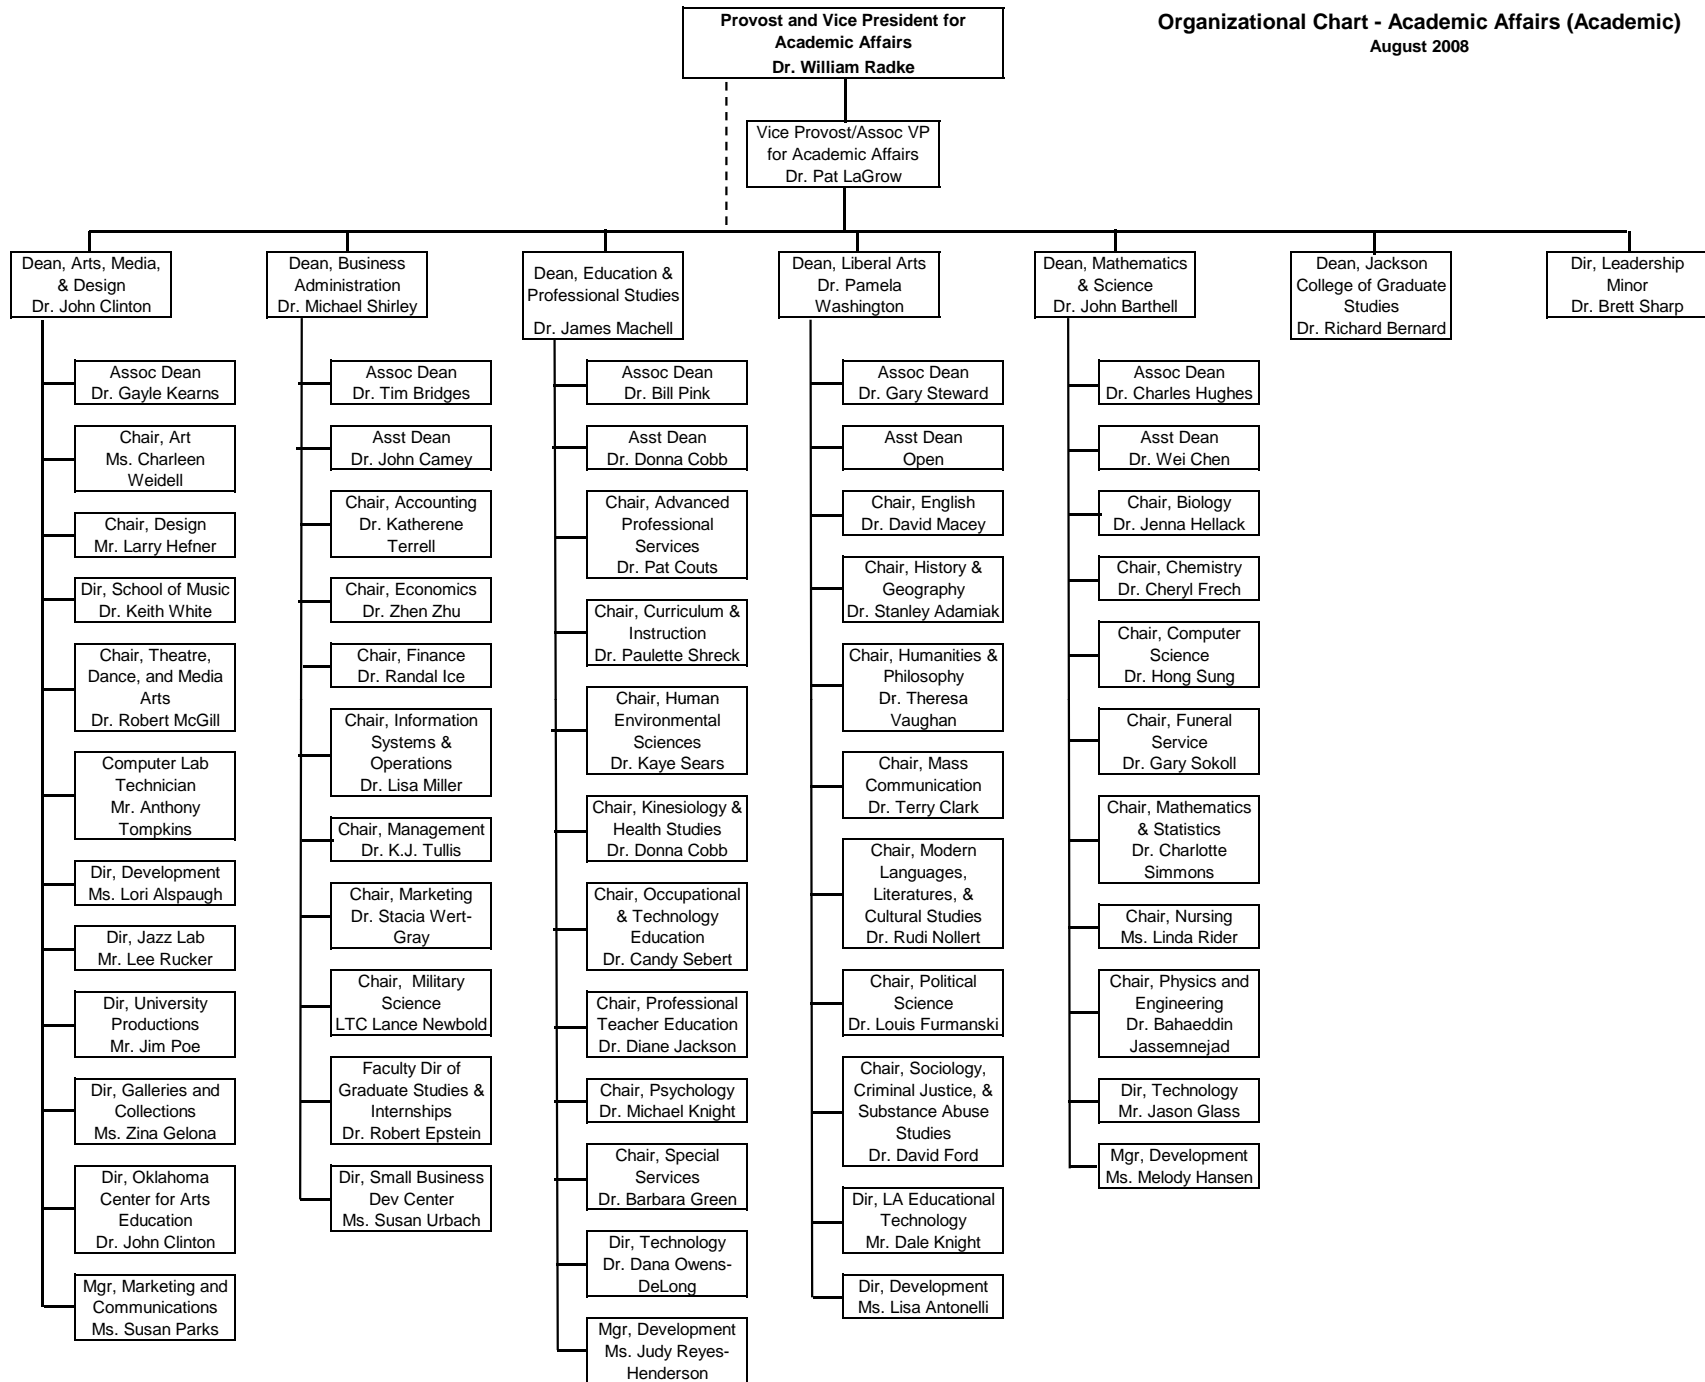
Organizational Chart - Academic Affairs (Academic)
August 2008

Provost and Vice President for Academic Affairs
Dr. William Radke

Vice Provost/Assoc VP for Academic Affairs
Dr. Pat LaGrow

Dean, Arts, Media, & Design
Dr. John Clinton

Assoc Dean
Dr. Gayle Kearns

Chair, Art
Ms. Charleen Weidell

Chair, Design
Mr. Larry Hefner

Dir, School of Music
Dr. Keith White

Chair, Theatre, Dance, and Media Arts
Dr. Robert McGill

Computer Lab Technician
Mr. Anthony Tompkins

Dir, Development
Ms. Lori Alspaugh

Dir, Jazz Lab
Mr. Lee Rucker

Dir, University Productions
Mr. Jim Poe

Dir, Galleries and Collections
Ms. Zina Gelona

Dir, Oklahoma Center for Arts Education
Dr. John Clinton

Mgr, Marketing and Communications
Ms. Susan Parks

Dean, Business Administration
Dr. Michael Shirley

Assoc Dean
Dr. Tim Bridges

Asst Dean
Dr. John Camey

Chair, Accounting
Dr. Katherene Terrell

Chair, Economics
Dr. Zhen Zhu

Chair, Finance
Dr. Randal Ice

Chair, Information Systems & Operations
Dr. Lisa Miller

Chair, Management
Dr. K.J. Tullis

Chair, Marketing
Dr. Stacia Wert-Gray

Chair, Military Science
LTC Lance Newbold

Faculty Dir of Graduate Studies & Internships
Dr. Robert Epstein

Dir, Small Business Dev Center
Ms. Susan Urbach

Dean, Education & Professional Studies
Dr. James Machell

Assoc Dean
Dr. Bill Pink

Asst Dean
Dr. Donna Cobb

Chair, Advanced Professional Services
Dr. Pat Couts

Chair, Curriculum & Instruction
Dr. Paulette Shreck

Chair, Human Environmental Sciences
Dr. Kaye Sears

Chair, Kinesiology & Health Studies
Dr. Donna Cobb

Chair, Occupational & Technology Education
Dr. Candy Sebert

Chair, Professional Teacher Education
Dr. Diane Jackson

Chair, Psychology
Dr. Michael Knight

Chair, Special Services
Dr. Barbara Green

Dir, Technology
Dr. Dana Owens-DeLong

Mgr, Development
Ms. Judy Reyes-Henderson

Dean, Liberal Arts
Dr. Pamela Washington

Assoc Dean
Dr. Gary Steward

Asst Dean
Open

Chair, English
Dr. David Macey

Chair, History & Geography
Dr. Stanley Adamiak

Chair, Humanities & Philosophy
Dr. Theresa Vaughan

Chair, Mass Communication
Dr. Terry Clark

Chair, Modern Languages, Literatures, & Cultural Studies
Dr. Rudi Nollert

Chair, Political Science
Dr. Louis Furmanski

Chair, Sociology, Criminal Justice, & Substance Abuse Studies
Dr. David Ford

Dir, LA Educational Technology
Mr. Dale Knight

Dir, Development
Ms. Lisa Antonelli

Dean, Mathematics & Science
Dr. John Barthell

Assoc Dean
Dr. Charles Hughes

Asst Dean
Dr. Wei Chen

Chair, Biology
Dr. Jenna Hellack

Chair, Chemistry
Dr. Cheryl Frech

Chair, Computer Science
Dr. Hong Sung

Chair, Funeral Service
Dr. Gary Sokoll

Chair, Mathematics & Statistics
Dr. Charlotte Simmons

Chair, Nursing
Ms. Linda Rider

Chair, Physics and Engineering
Dr. Bahaeddin Jassemnejad

Dir, Technology
Mr. Jason Glass

Mgr, Development
Ms. Melody Hansen

Dean, Jackson College of Graduate Studies
Dr. Richard Bernard

Dir, Leadership Minor
Dr. Brett Sharp